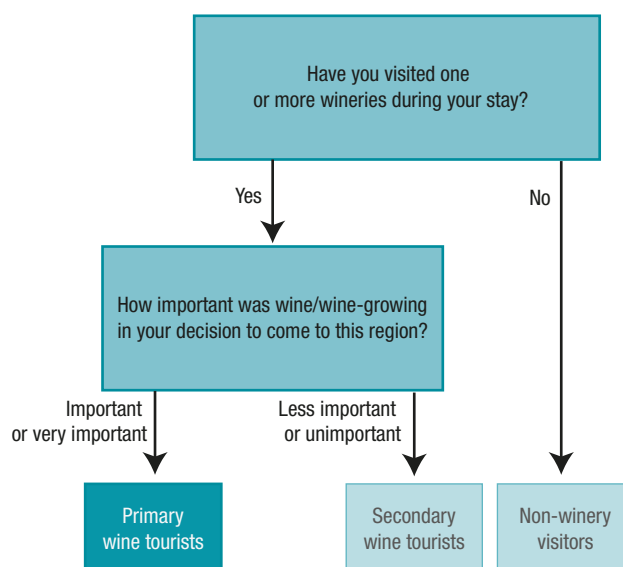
Have you visited one or more wineries during your stay?

Yes

No

How important was wine/wine-growing in your decision to come to this region?

Important or very important

Less important or unimportant

Primary wine tourists

Secondary wine tourists

Non-winery visitors